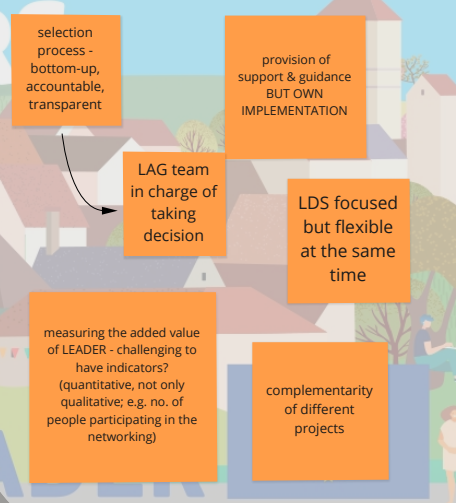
selection process - bottom-up, accountable, transparent

provision of support & guidance BUT OWN IMPLEMENTATION

LAG team in charge of taking decision

LDS focused but flexible at the same time

measuring the added value of LEADER - challenging to have indicators? (quantitative, not only qualitative; e.g. no. of people participating in the networking)

complementarity of different projects